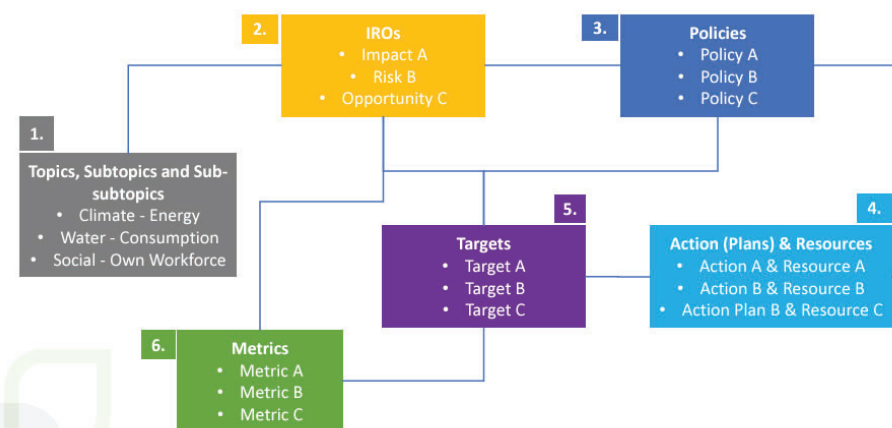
1.

Topics, Subtopics and Subsubtopics
- Climate - Energy
- Water - Consumption
- Social - Own Workforce

2.

IROs
- Impact A
- Risk B
- Opportunity C

3.

Policies
- Policy A
- Policy B
- Policy C

4.

Action (Plans) & Resources
- Action A & Resource A
- Action B & Resource B
- Action Plan B & Resource C

5.

Targets
- Target A
- Target B
- Target C

6.

Metrics
- Metric A
- Metric B
- Metric C